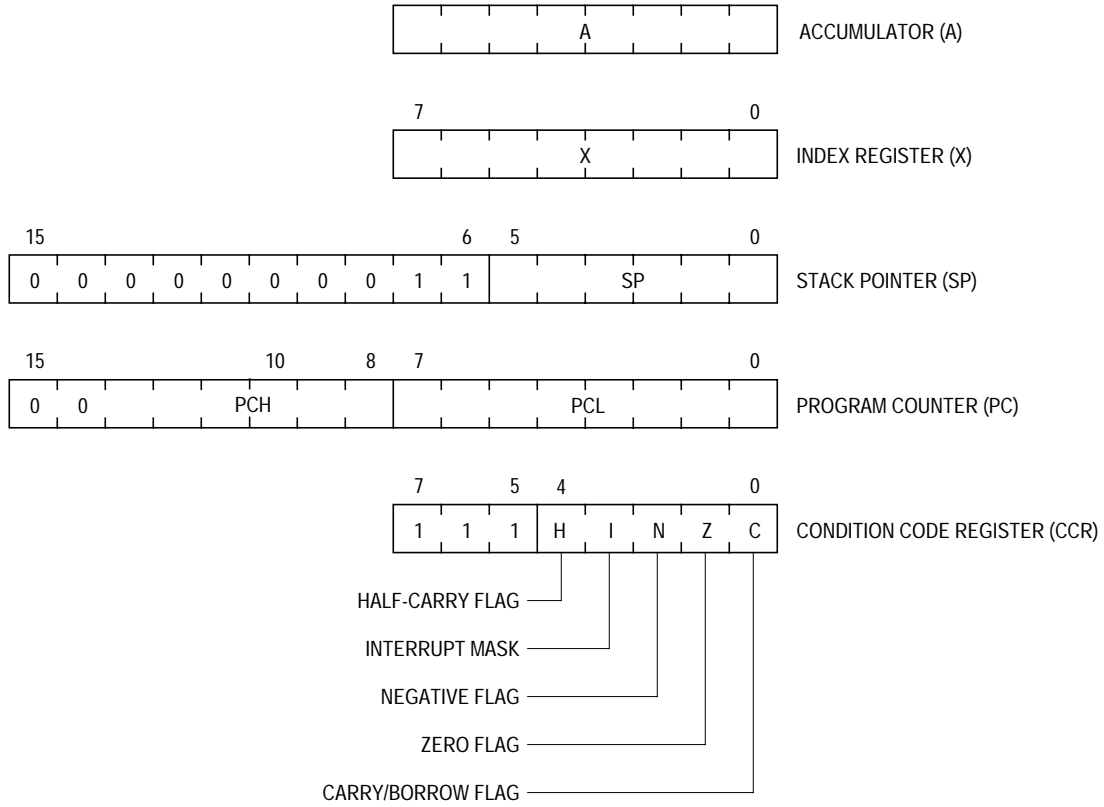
A

ACCUMULATOR (A)

7 0

X

INDEX REGISTER (X)

15 6 5 0

0 0 0 0 0 0 0 0 1 1 SP

STACK POINTER (SP)

15 10 8 7 0

0 0 PCH PCL

PROGRAM COUNTER (PC)

7 5 4 0

1 1 1 H I N Z C

CONDITION CODE REGISTER (CCR)

HALF-CARRY FLAG

INTERRUPT MASK

NEGATIVE FLAG

ZERO FLAG

CARRY/BORROW FLAG